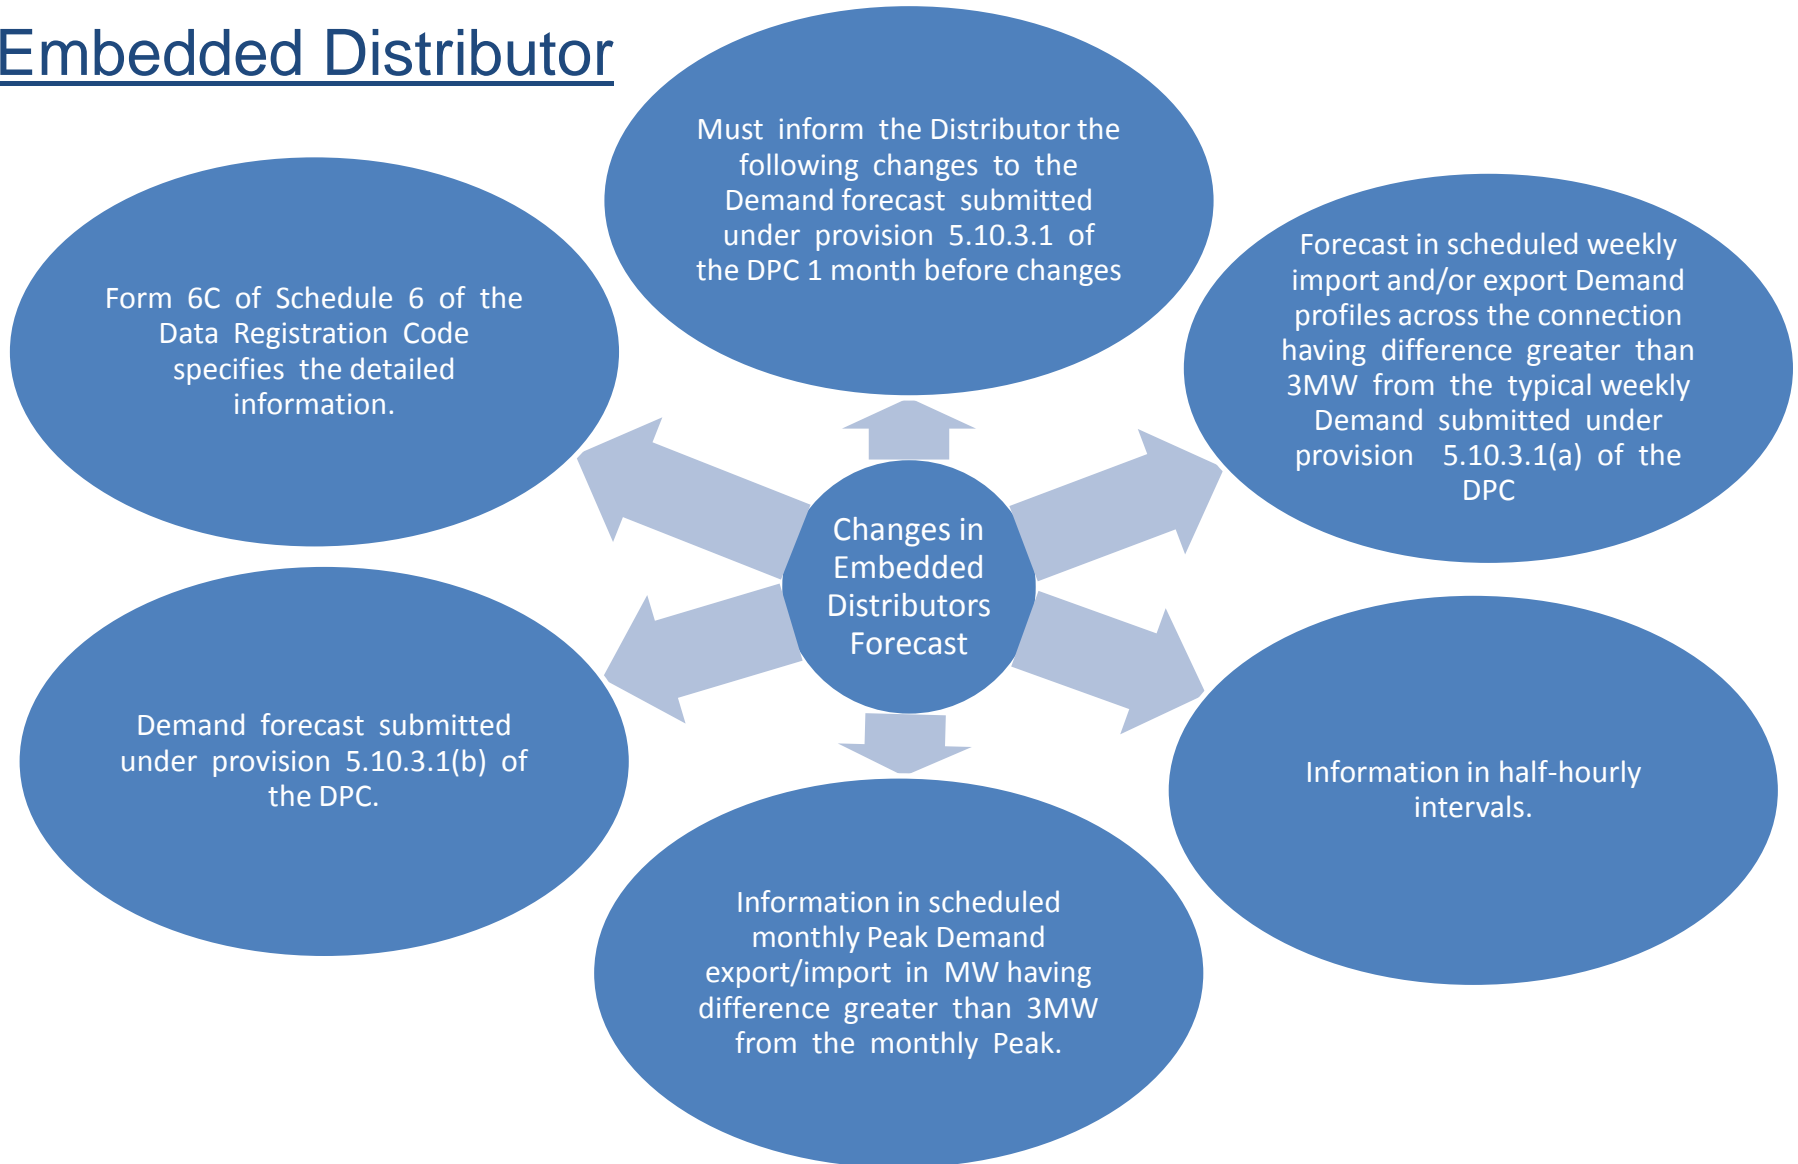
Embedded Distributor

Changes in Embedded Distributors Forecast

Must inform the Distributor the following changes to the Demand forecast submitted under provision 5.10.3.1 of the DPC 1 month before changes

Forecast in scheduled weekly import and/or export Demand profiles across the connection having difference greater than 3MW from the typical weekly Demand submitted under provision 5.10.3.1(a) of the DPC

Information in half-hourly intervals.

Information in scheduled monthly Peak Demand export/import in MW having difference greater than 3MW from the monthly Peak.

Demand forecast submitted under provision 5.10.3.1(b) of the DPC.

Form 6C of Schedule 6 of the Data Registration Code specifies the detailed information.